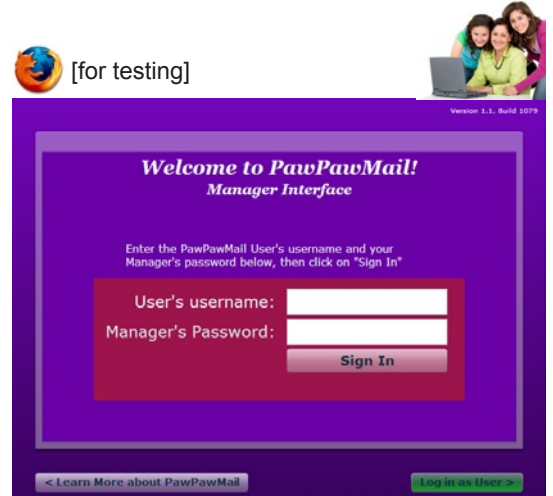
[for testing]

Version 1.1, Build 1079

Welcome to PawPawMail!
Manager Interface

Enter the PawPawMail User's username and your Manager's password below, then click on "Sign In"

User's username:
Manager's Password:
Sign In

< Learn More about PawPawMail
Log in as User >